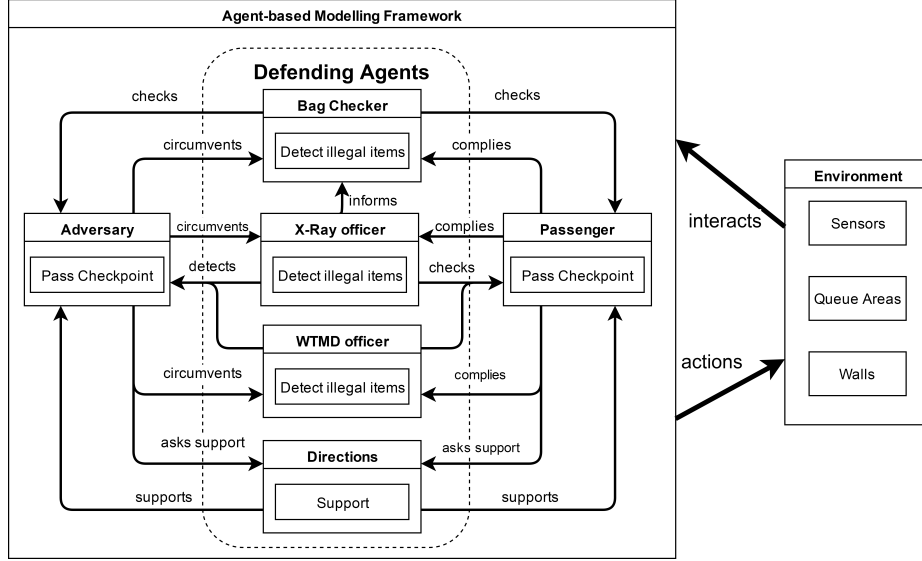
Agent-based Modelling Framework

Defending Agents

checks

Bag Checker

checks

circumvents

Detect illegal items

complies

informs

Adversary

circumvents

X-Ray officer

complies

Passenger

Pass Checkpoint

detects

Detect illegal items

checks

Pass Checkpoint

WTMD officer

circumvents

Detect illegal items

complies

asks support

Directions

asks support

supports

Support

supports

interacts

actions

Environment

Sensors

Queue Areas

Walls